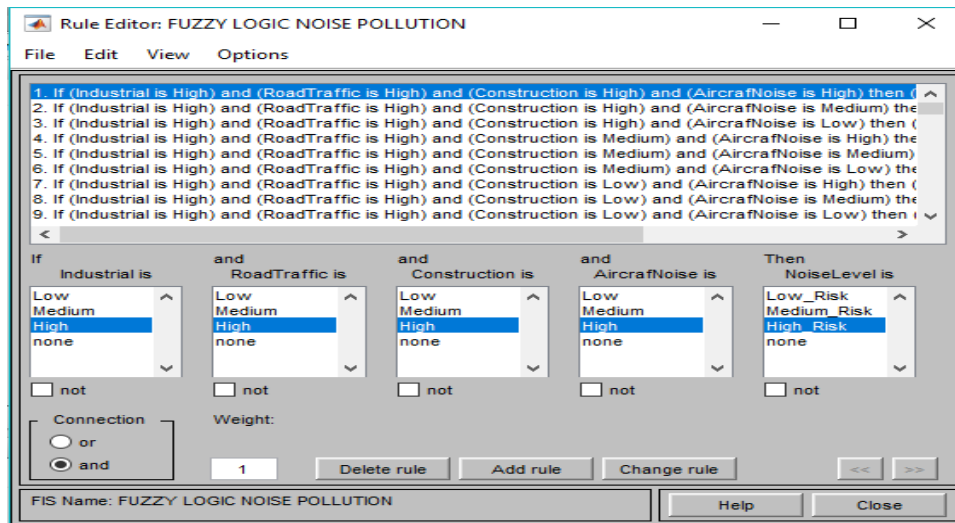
Rule Editor: FUZZY LOGIC NOISE POLLUTION

File Edit View Options

1. If (Industrial is High) and (RoadTraffic is High) and (Construction is High) and (AircrafNoise is High) then (
2. If (Industrial is High) and (RoadTraffic is High) and (Construction is High) and (AircrafNoise is Medium) the
3. If (Industrial is High) and (RoadTraffic is High) and (Construction is High) and (AircrafNoise is Low) then (
4. If (Industrial is High) and (RoadTraffic is High) and (Construction is Medium) and (AircrafNoise is High) the
5. If (Industrial is High) and (RoadTraffic is High) and (Construction is Medium) and (AircrafNoise is Medium)
6. If (Industrial is High) and (RoadTraffic is High) and (Construction is Medium) and (AircrafNoise is Low) the
7. If (Industrial is High) and (RoadTraffic is High) and (Construction is Low) and (AircrafNoise is High) then (
8. If (Industrial is High) and (RoadTraffic is High) and (Construction is Low) and (AircrafNoise is Medium) the
9. If (Industrial is High) and (RoadTraffic is High) and (Construction is Low) and (AircrafNoise is Low) then (

If Industrial is
Low
Medium
High
none

not

and RoadTraffic is
Low
Medium
High
none

not

and Construction is
Low
Medium
High
none

not

and AircrafNoise is
Low
Medium
High
none

not

Then NoiseLevel is
Low_Risk
Medium_Risk
High_Risk
none

not

Connection
or
and

Weight:
1

Delete rule Add rule Change rule << >>

FIS Name: FUZZY LOGIC NOISE POLLUTION

Help Close